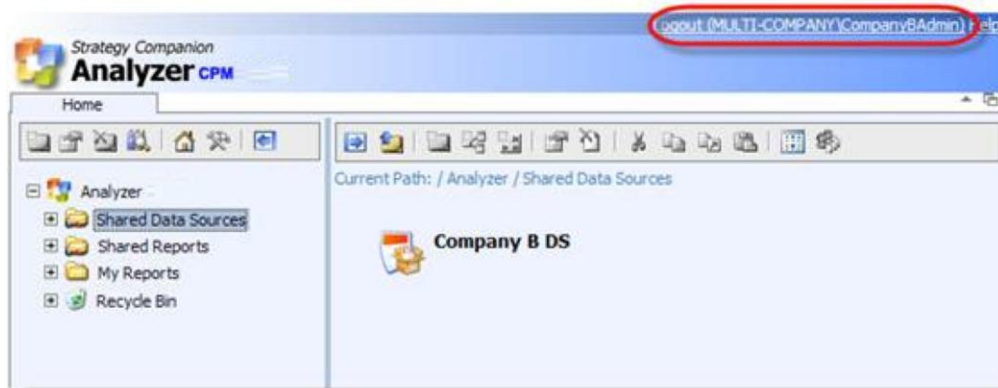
ogout (MULTI-COMPANY\CompanyBAdmin) Help

Strategy Companion
Analyzer CPM

Home

Analyzer
Shared Data Sources
Shared Reports
My Reports
Recycle Bin

Current Path: / Analyzer / Shared Data Sources

Company B DS